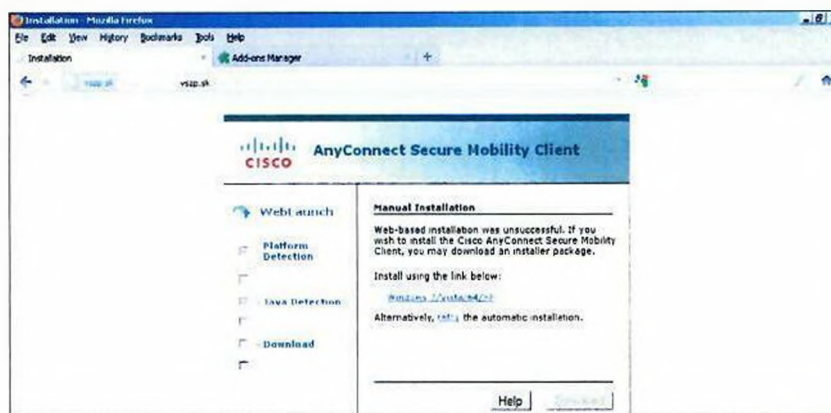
Installation - Mozilla Firefox

File Edit View History Bookmarks Tools Help

Installation

Add-ons Manager

vszp.sk

CISCO AnyConnect Secure Mobility Client

WebLaunch

Platform Detection

Java Detection

Download

Manual Installation

Web-based installation was unsuccessful. If you wish to install the Cisco AnyConnect Secure Mobility Client, you may download an installer package.

Install using the link below:

Windows 7/Vista64/XP

Alternatively, retry the automatic installation.

Help

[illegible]